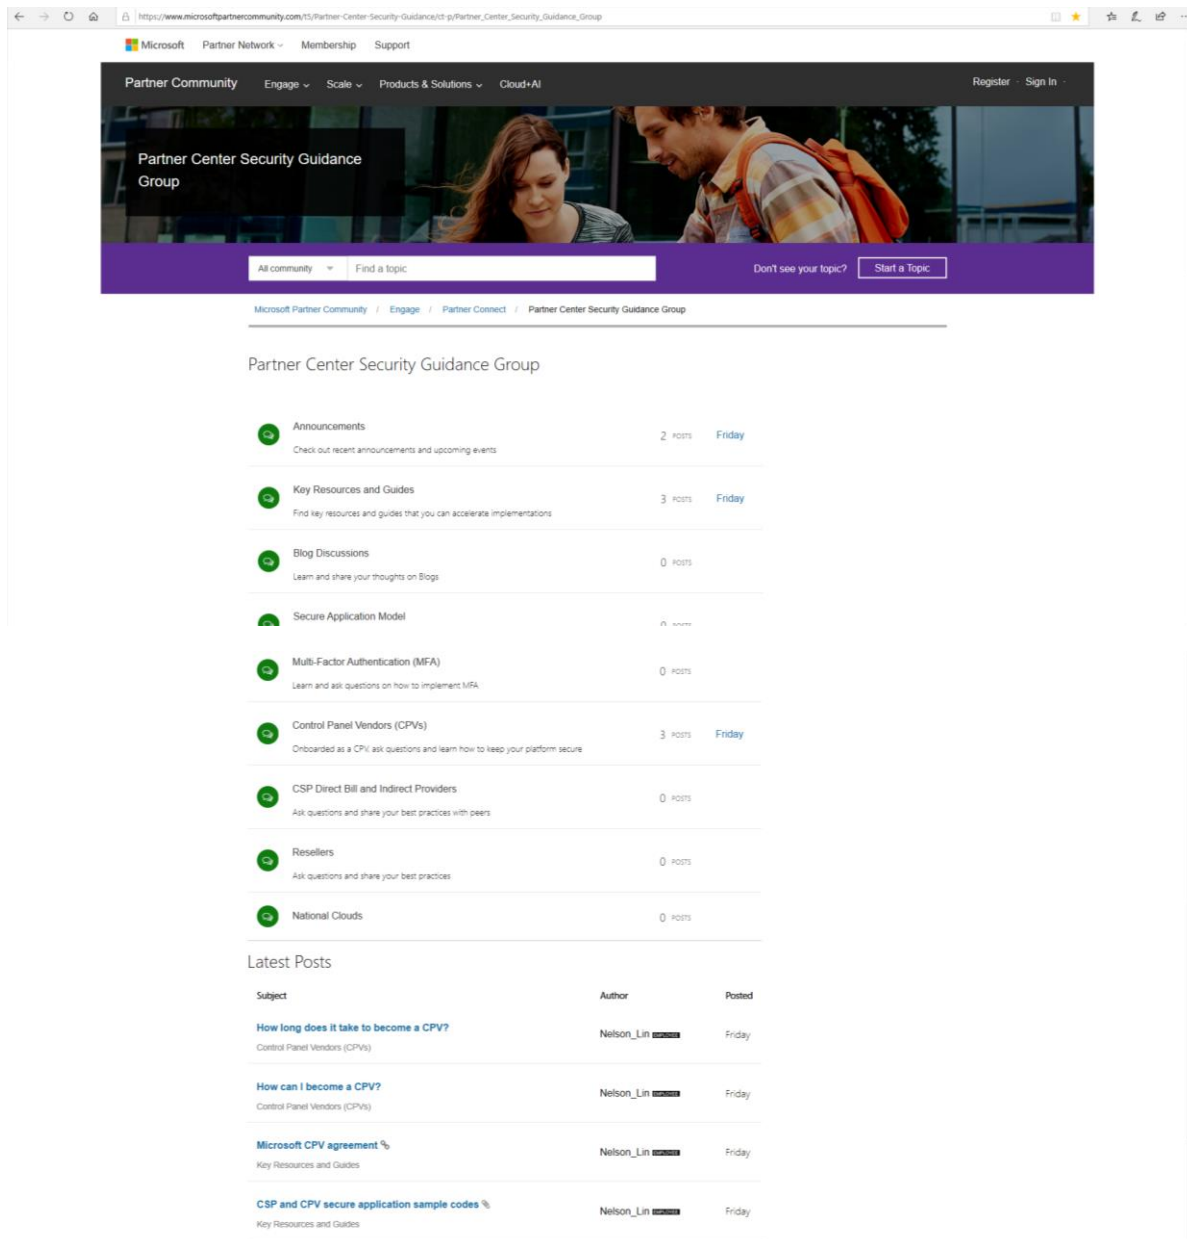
https://www.microsoftpartnercommunity.com/t5/Partner-Center-Security-Guidance/ct-p/Partner_Center_Security_Guidance_Group

Microsoft Partner Network Membership Support

Partner Community Engage Scale Products & Solutions Cloud+AI Register · Sign In

Partner Center Security Guidance Group

All community Find a topic Don't see your topic? Start a Topic

Microsoft Partner Community / Engage / Partner Connect / Partner Center Security Guidance Group

Partner Center Security Guidance Group

Announcements
Check out recent announcements and upcoming events
2 POSTS Friday

Key Resources and Guides
Find key resources and guides that you can accelerate implementations
3 POSTS Friday

Blog Discussions
Learn and share your thoughts on Blogs
0 POSTS

Secure Application Model
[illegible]

Multi-Factor Authentication (MFA)
Learn and ask questions on how to implement MFA
0 POSTS

Control Panel Vendors (CPVs)
Onboarded as a CPV ask questions and learn how to keep your platform secure
3 POSTS Friday

CSP Direct Bill and Indirect Providers
Ask questions and share your best practices with peers
0 POSTS

Resellers
Ask questions and share your best practices
0 POSTS

National Clouds
0 POSTS

Latest Posts

| Subject | Author | Posted |
|---|---|---|
| How long does it take to become a CPV? Control Panel Vendors (CPVs) | Nelson_Lin EMPLOYEE | Friday |
| How can I become a CPV? Control Panel Vendors (CPVs) | Nelson_Lin EMPLOYEE | Friday |
| Microsoft CPV agreement Key Resources and Guides | Nelson_Lin EMPLOYEE | Friday |
| CSP and CPV secure application sample codes Key Resources and Guides | Nelson_Lin EMPLOYEE | Friday |